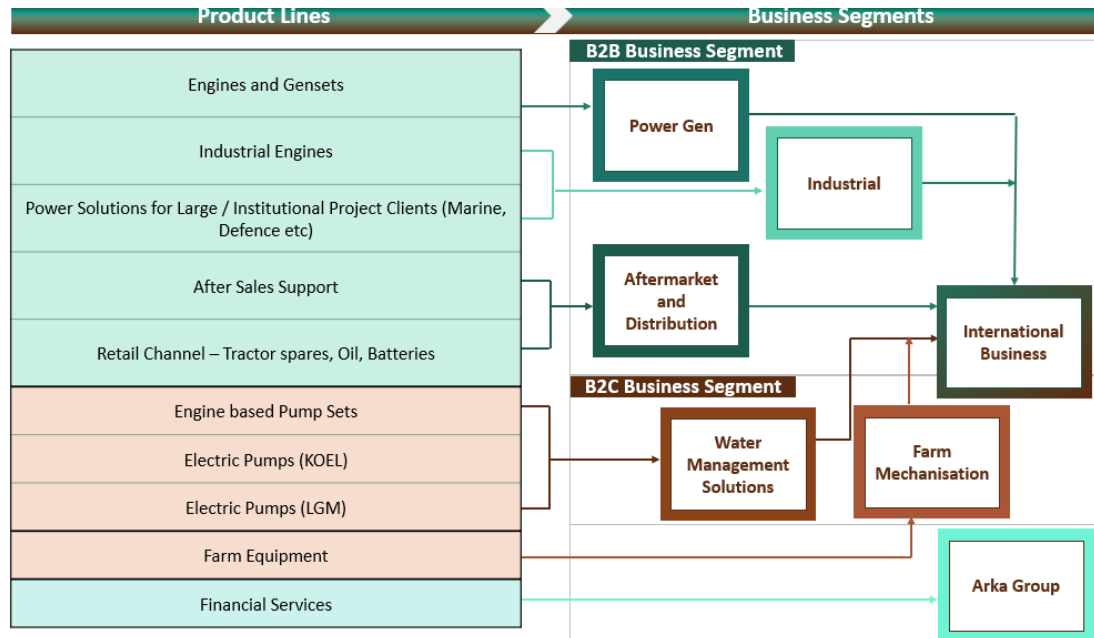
Product Lines

Business Segments

Engines and Gensets

Industrial Engines

Power Solutions for Large / Institutional Project Clients (Marine, Defence etc)

After Sales Support

Retail Channel – Tractor spares, Oil, Batteries

Engine based Pump Sets

Electric Pumps (KOEL)

Electric Pumps (LGM)

Farm Equipment

Financial Services

B2B Business Segment

Power Gen

Industrial

Aftermarket and Distribution

International Business

B2C Business Segment

Water Management Solutions

Farm Mechanisation

Arka Group